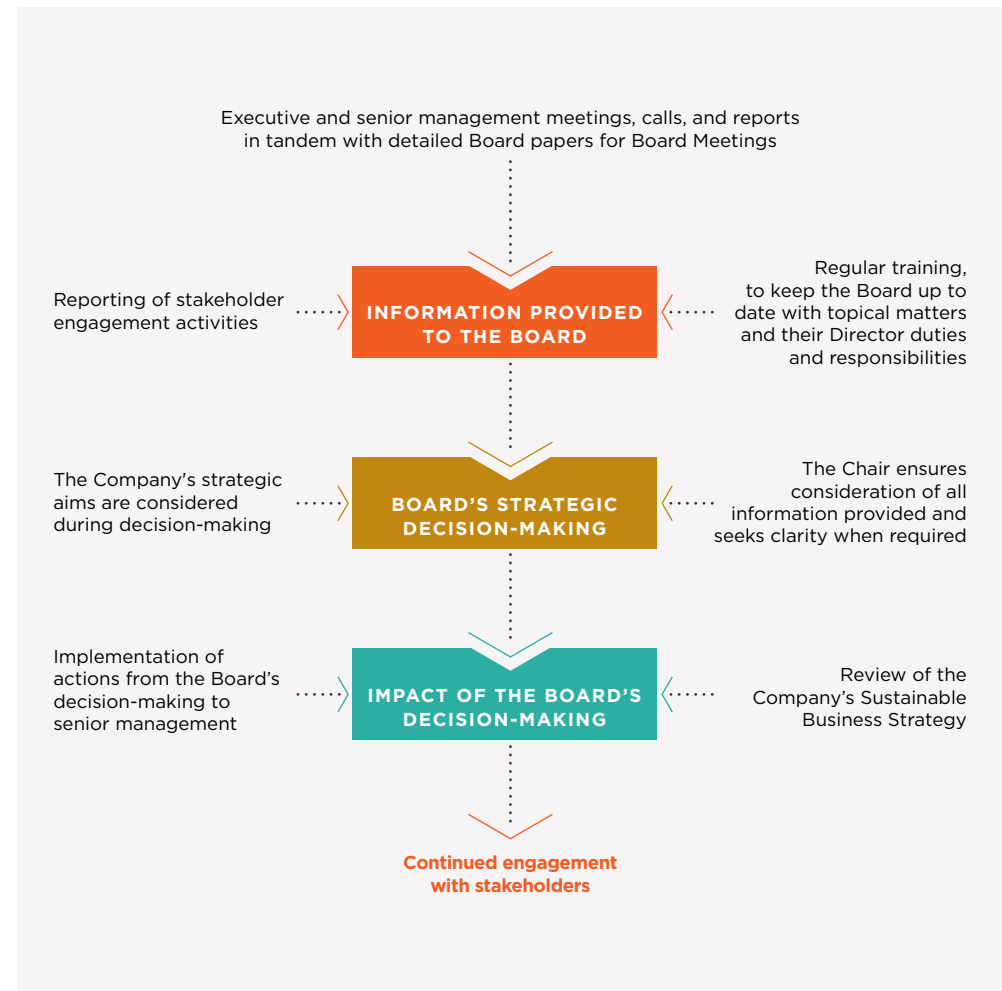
Executive and senior management meetings, calls, and reports in tandem with detailed Board papers for Board Meetings

Reporting of stakeholder engagement activities

INFORMATION PROVIDED TO THE BOARD

Regular training, to keep the Board up to date with topical matters and their Director duties and responsibilities

The Company's strategic aims are considered during decision-making

BOARD'S STRATEGIC DECISION-MAKING

The Chair ensures consideration of all information provided and seeks clarity when required

Implementation of actions from the Board's decision-making to senior management

IMPACT OF THE BOARD'S DECISION-MAKING

Review of the Company's Sustainable Business Strategy

Continued engagement with stakeholders